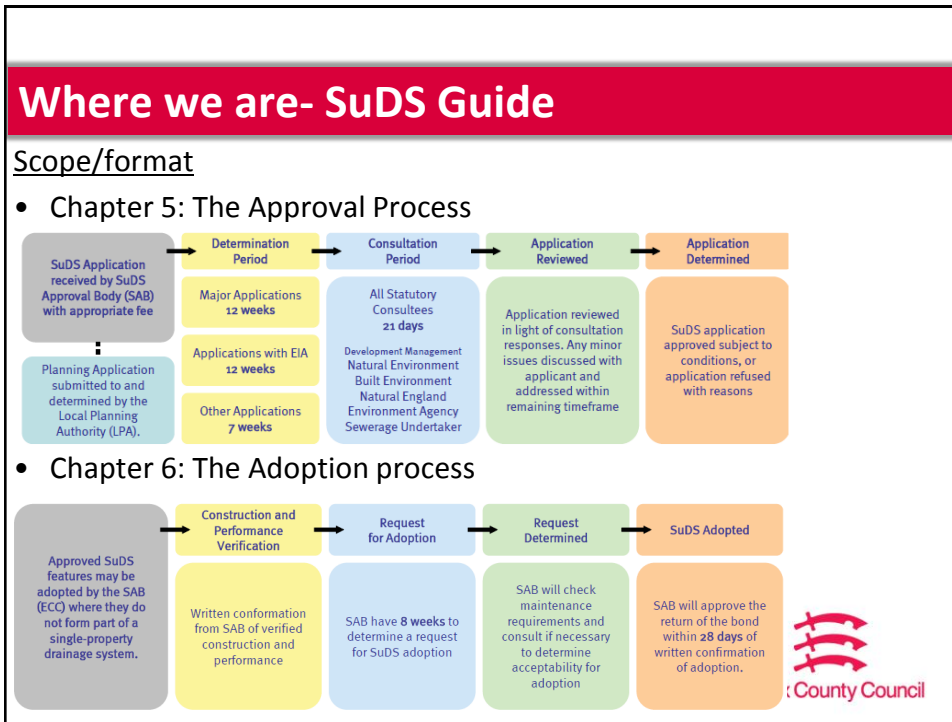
Where we are- SuDS Guide

Scope/format

• Chapter 5: The Approval Process

SuDS Application received by SuDS Approval Body (SAB) with appropriate fee

Planning Application submitted to and determined by the Local Planning Authority (LPA).

Determination Period

Major Applications 12 weeks

Applications with EIA 12 weeks

Other Applications 7 weeks

Consultation Period

All Statutory Consultees 21 days

Development Management
Natural Environment
Built Environment
Natural England
Environment Agency
Sewerage Undertaker

Application Reviewed

Application reviewed in light of consultation responses. Any minor issues discussed with applicant and addressed within remaining timeframe

Application Determined

SuDS application approved subject to conditions, or application refused with reasons

• Chapter 6: The Adoption process

Approved SuDS features may be adopted by the SAB (ECC) where they do not form part of a single-property drainage system.

Construction and Performance Verification

Written conformation from SAB of verified construction and performance

Request for Adoption

SAB have 8 weeks to determine a request for SuDS adoption

Request Determined

SAB will check maintenance requirements and consult if necessary to determine acceptability for adoption

SuDS Adopted

SAB will approve the return of the bond within 28 days of written confirmation of adoption.

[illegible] County Council